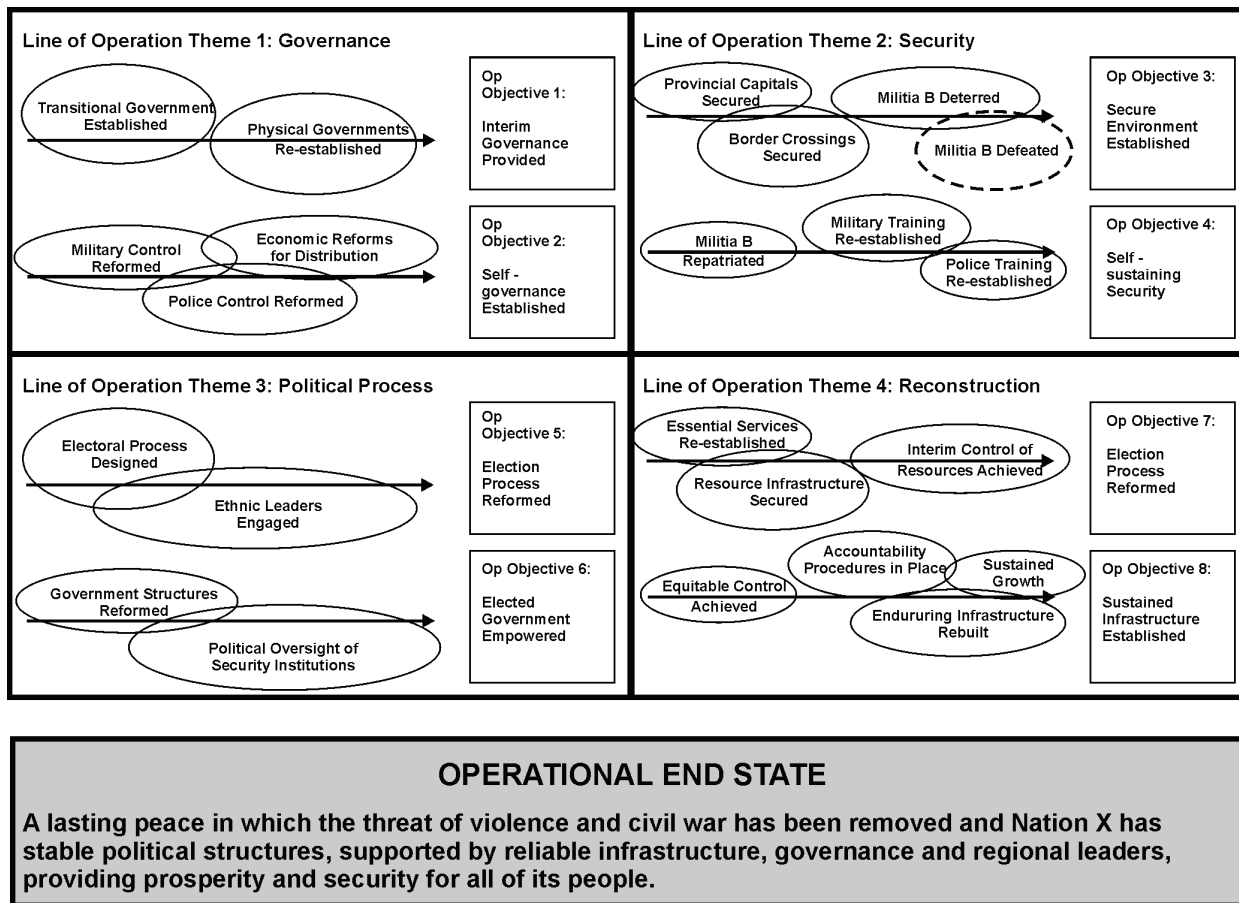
Line of Operation Theme 1: Governance

Transitional Government Established

Physical Governments Re-established

Op Objective 1: Interim Governance Provided

Military Control Reformed

Economic Reforms for Distribution

Police Control Reformed

Op Objective 2: Self - governance Established

Line of Operation Theme 2: Security

Provincial Capitals Secured

Militia B Deterred

Border Crossings Secured

Militia B Defeated

Op Objective 3: Secure Environment Established

Militia B Repatriated

Military Training Re-established

Police Training Re-established

Op Objective 4: Self - sustaining Security

Line of Operation Theme 3: Political Process

Electoral Process Designed

Ethnic Leaders Engaged

Op Objective 5: Election Process Reformed

Government Structures Reformed

Political Oversight of Security Institutions

Op Objective 6: Elected Government Empowered

Line of Operation Theme 4: Reconstruction

Essential Services Re-established

Interim Control of Resources Achieved

Resource Infrastructure Secured

Op Objective 7: Election Process Reformed

Accountability Procedures in Place

Sustained Growth

Equitable Control Achieved

Endururing Infrastructure Rebuilt

Op Objective 8: Sustained Infrastructure Established

OPERATIONAL END STATE

A lasting peace in which the threat of violence and civil war has been removed and Nation X has stable political structures, supported by reliable infrastructure, governance and regional leaders, providing prosperity and security for all of its people.